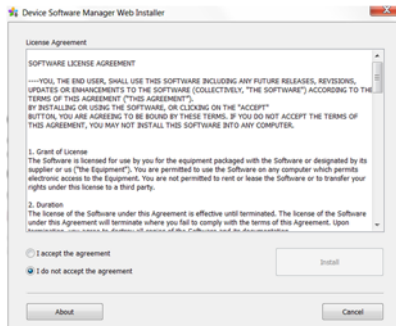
Device Software Manager Web Installer

License Agreement

SOFTWARE LICENSE AGREEMENT

---YOU, THE END USER, SHALL USE THIS SOFTWARE INCLUDING ANY FUTURE RELEASES, REVISIONS, UPDATES OR ENHANCEMENTS TO THE SOFTWARE (COLLECTIVELY, "THE SOFTWARE") ACCORDING TO THE TERMS OF THIS AGREEMENT ("THIS AGREEMENT").
BY INSTALLING OR USING THE SOFTWARE, OR CLICKING ON THE "ACCEPT" BUTTON, YOU ARE AGREEING TO BE BOUND BY THESE TERMS. IF YOU DO NOT ACCEPT THE TERMS OF THIS AGREEMENT, YOU MAY NOT INSTALL THIS SOFTWARE INTO ANY COMPUTER.

1. Grant of License
The Software is licensed for use by you for the equipment packaged with the Software or designated by its supplier or us ("the Equipment"). You are permitted to use the Software on any computer which permits electronic access to the Equipment. You are not permitted to rent or lease the Software or to transfer your rights under this license to a third party.

2. Duration
The license of the Software under this Agreement is effective until terminated. The license of the Software under this Agreement will terminate where you fail to comply with the terms of this Agreement. Upon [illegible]

I accept the agreement
I do not accept the agreement

Install

About

Cancel